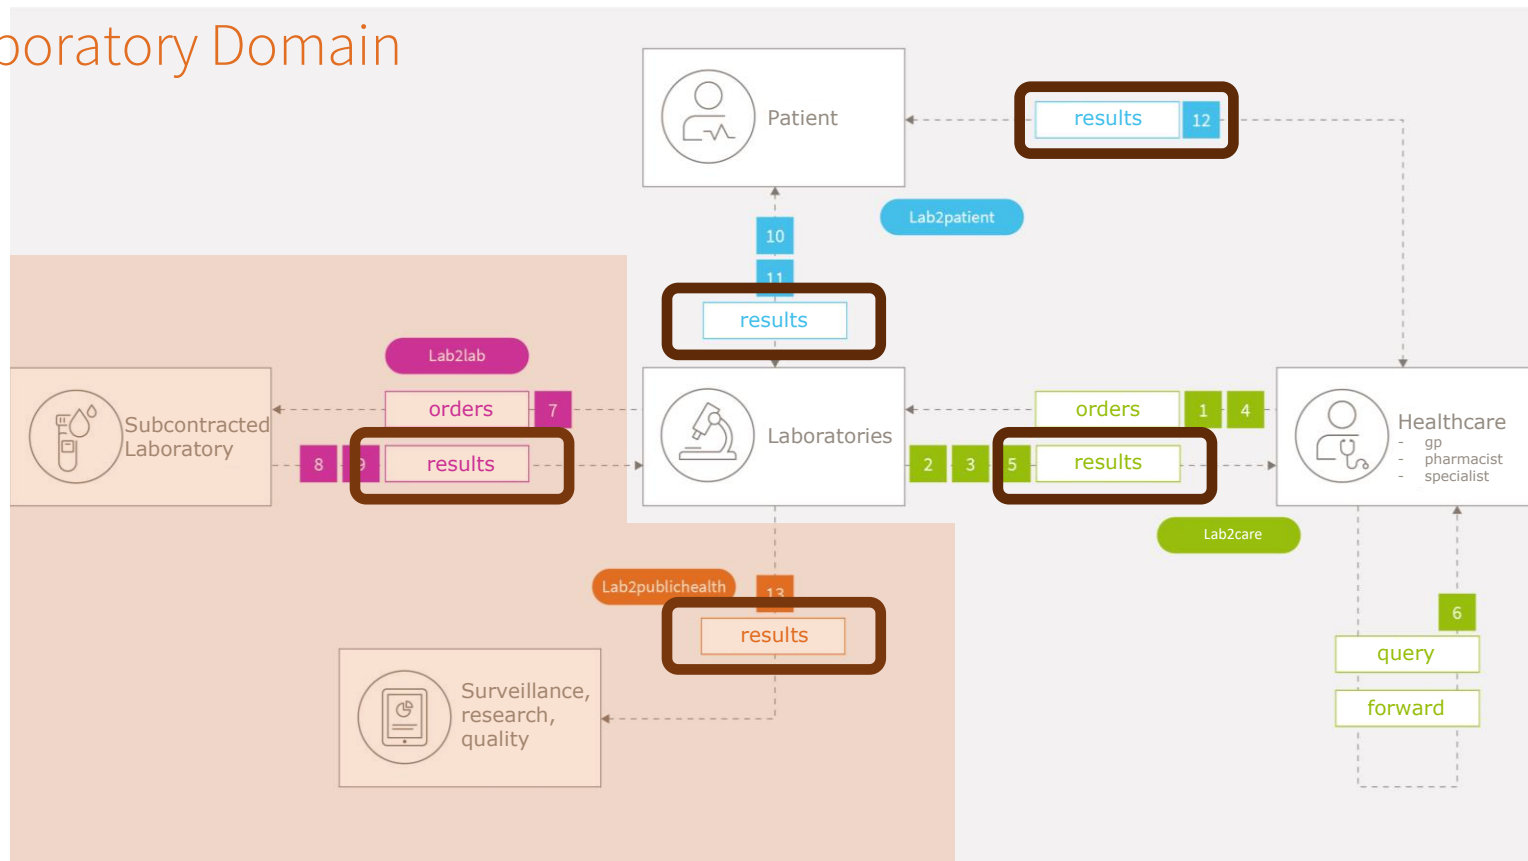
oratory Domain

Patient

results 12

Lab2patient

10

11

results

Lab2lab

orders 7

Subcontracted Laboratory

8 9 results

Laboratories

orders 1 4

2 3 5 results

Healthcare
- gp
- pharmacist
- specialist

Lab2care

Lab2publichealth

13

results

Surveillance, research, quality

6

query

forward